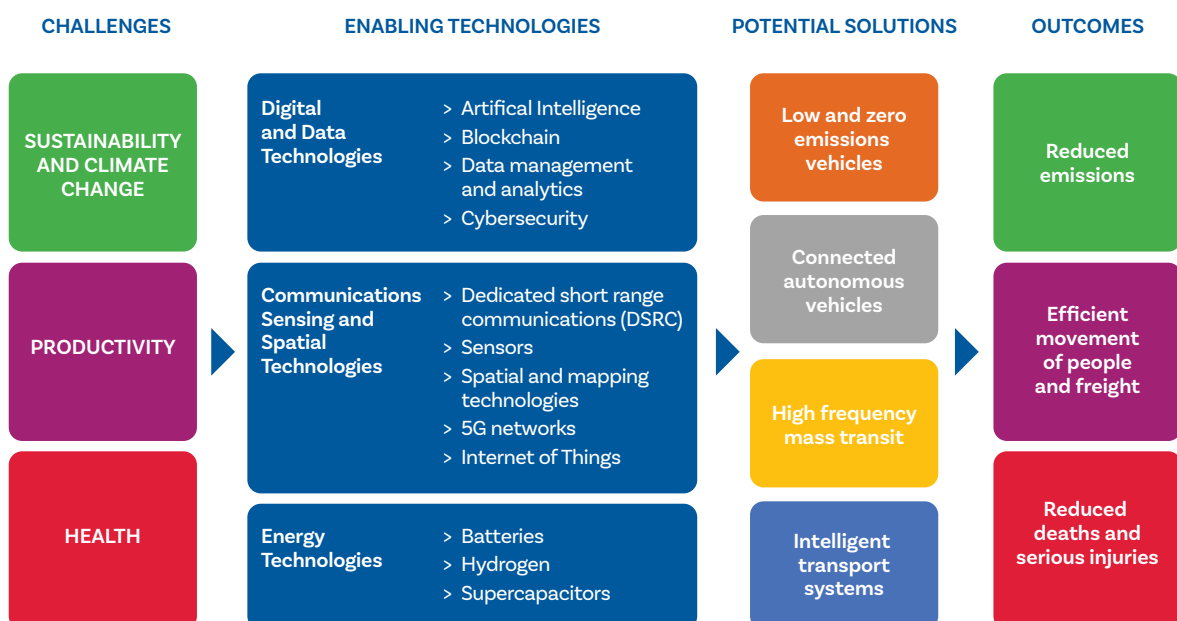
CHALLENGES

ENABLING TECHNOLOGIES

POTENTIAL SOLUTIONS

OUTCOMES

SUSTAINABILITY AND CLIMATE CHANGE

PRODUCTIVITY

HEALTH

Digital and Data Technologies

> Artifical Intelligence
> Blockchain
> Data management and analytics
> Cybersecurity

Communications Sensing and Spatial Technologies

> Dedicated short range communications (DSRC)
> Sensors
> Spatial and mapping technologies
> 5G networks
> Internet of Things

Energy Technologies

> Batteries
> Hydrogen
> Supercapacitors

Low and zero emissions vehicles

Connected autonomous vehicles

High frequency mass transit

Intelligent transport systems

Reduced emissions

Efficient movement of people and freight

Reduced deaths and serious injuries